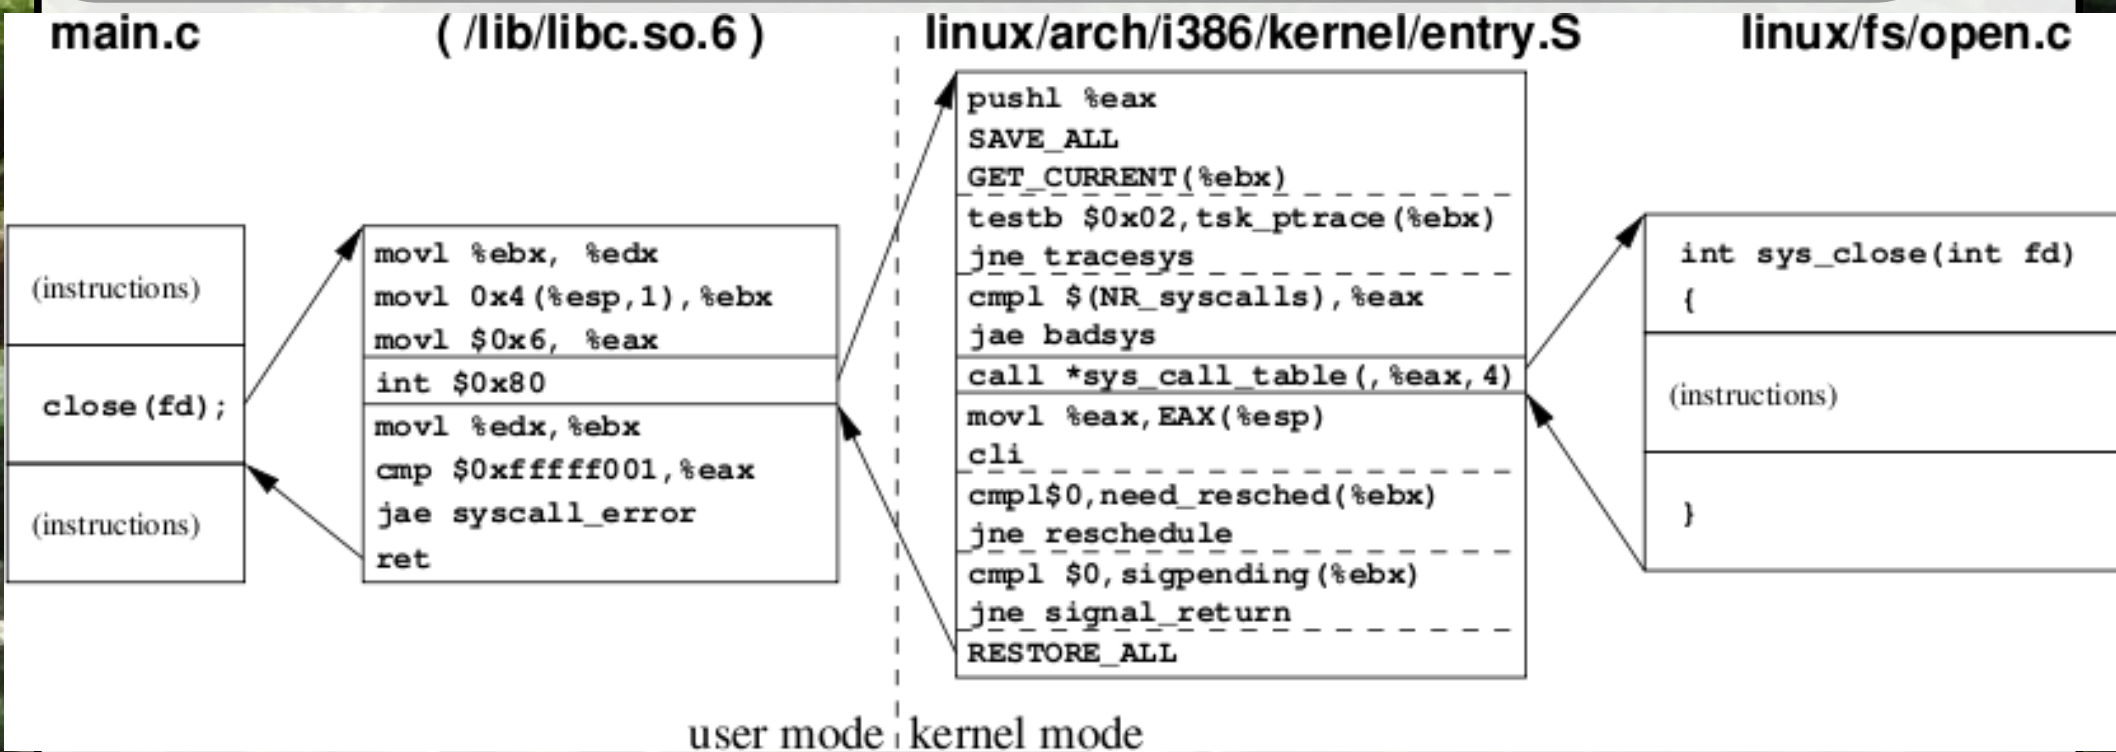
main.c

( /lib/libc.so.6 )

linux/arch/i386/kernel/entry.S

linux/fs/open.c

(instructions)

close(fd);

(instructions)

movl %ebx, %edx
movl 0x4(%esp,1),%ebx
movl $0x6, %eax

int $0x80

movl %edx,%ebx
cmp $0xfffff001,%eax
jae syscall_error
ret

pushl %eax
SAVE_ALL
GET_CURRENT(%ebx)

testb $0x02,tsk_ptrace(%ebx)
jne tracesys

cmpl $(NR_syscalls),%eax
jae badsys

call *sys_call_table(,%eax,4)

movl %eax,EAX(%esp)
cli

cmpl$0,need_resched(%ebx)
jne reschedule

cmpl $0,sigpending(%ebx)
jne signal_return

RESTORE_ALL

int sys_close(int fd)
{

(instructions)

}

user mode kernel mode